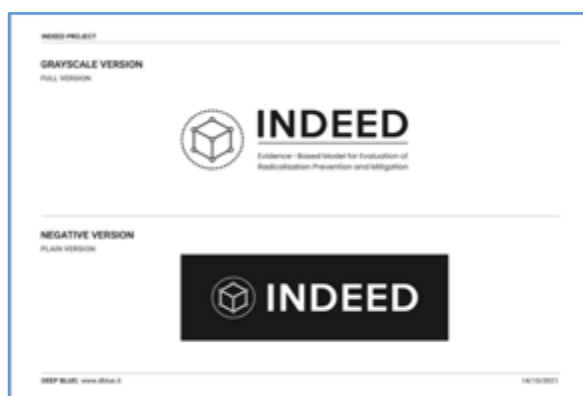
INDEED PROJECT

GRAYSCALE VERSION
FULL VERSION

INDEED
Evidence - Based Model for Evaluation of Radicalisation Prevention and Mitigation

NEGATIVE VERSION
PLAIN VERSION

INDEED

DEEP BLUE www.dblue.it

14/10/2021